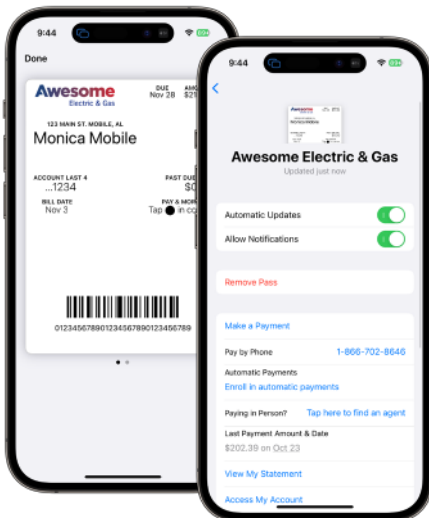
9:44

Done

Awesome
Electric & Gas

DUE
Nov 28

AMO
$21

123 MAIN ST. MOBILE, AL
Monica Mobile

ACCOUNT LAST 4
...1234

PAST DUE
$0

BILL DATE
Nov 3

PAY & MOR
Tap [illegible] in co

0123456789012345678901234567890

9:44

Awesome Electric & Gas
Updated just now

Automatic Updates
Allow Notifications

Remove Pass

Make a Payment

Pay by Phone 1-866-702-8646

Automatic Payments
Enroll in automatic payments

Paying in Person? Tap here to find an agent

Last Payment Amount & Date
$202.39 on Oct 23

View My Statement

Access My Account